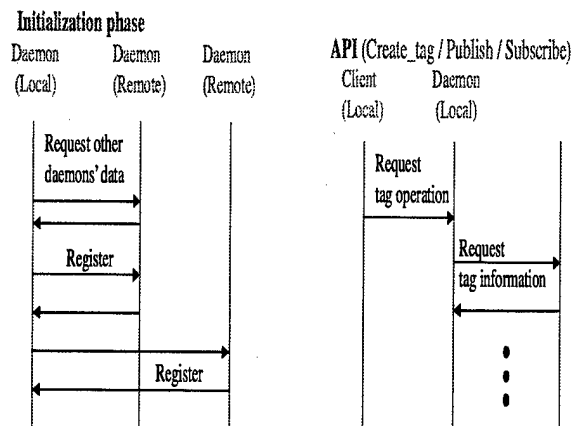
Initialization phase

Daemon (Local)

Daemon (Remote)

Daemon (Remote)

Request other daemons' data

Register

Register

API (Create_tag / Publish / Subscribe)

Client (Local)

Daemon (Local)

Request tag operation

Request tag information